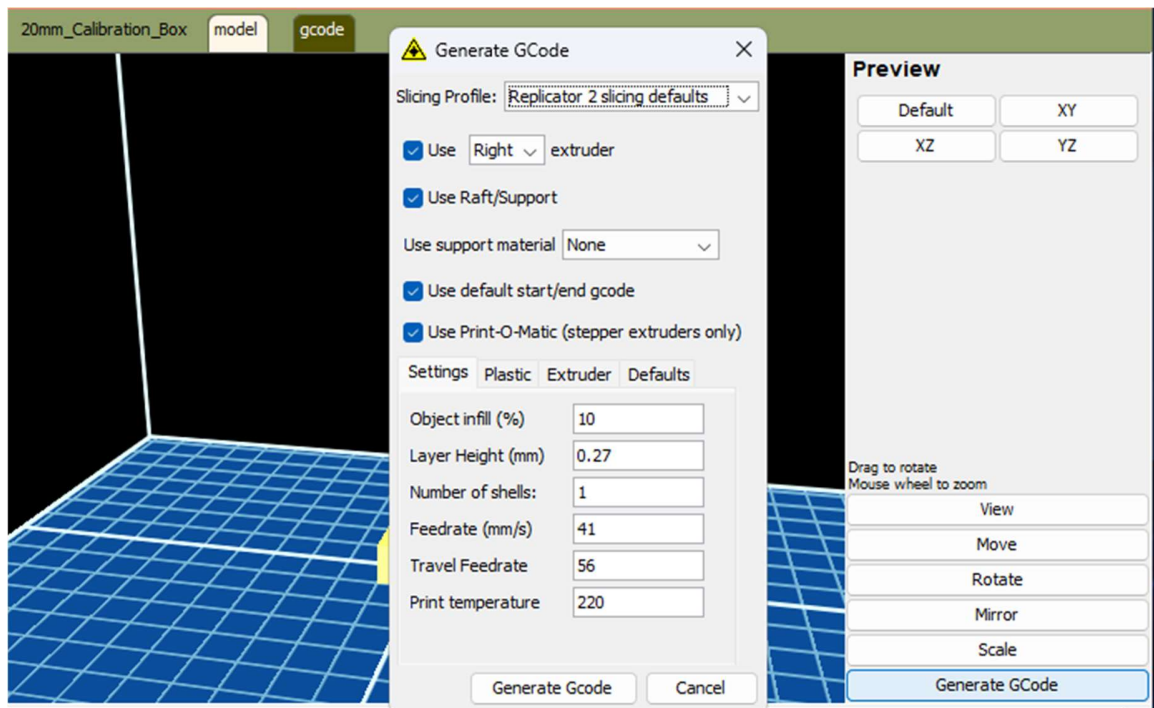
20mm_Calibration_Box model gcode

Generate GCode

Slicing Profile: Replicator 2 slicing defaults

Use Right extruder

Use Raft/Support

Use support material None

Use default start/end gcode

Use Print-O-Matic (stepper extruders only)

Settings Plastic Extruder Defaults

| | |
|---|---|
| Object infill (%) | 10 |
| Layer Height (mm) | 0.27 |
| Number of shells: | 1 |
| Feedrate (mm/s) | 41 |
| Travel Feedrate | 56 |
| Print temperature | 220 |

Generate Gcode Cancel

Preview

Default XY
XZ YZ

Drag to rotate
Mouse wheel to zoom

View
Move
Rotate
Mirror
Scale
Generate GCode